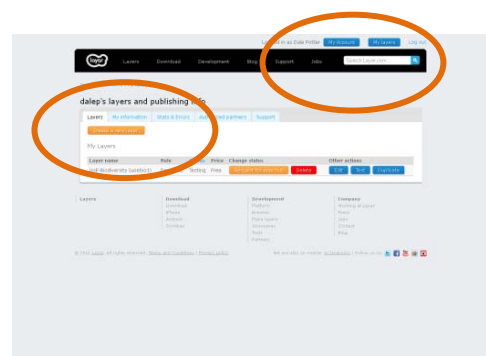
Logged in as Dale Pritter My Account My layers Log out

layar

Layers Download Development Blog Support Jobs Search Layar site...

dalep's layers and publishing info

Layers My information Stats & Errors Authorized partners Support

Create a new layer

My Layers

| Layer name | Role | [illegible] | Price | Change status | | Other actions | | |
|---|---|---|---|---|---|---|---|---|
| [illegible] Biodiversity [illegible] | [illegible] | Testing | Free | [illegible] | Delete | Edit | Test | Duplicate |

Layars

Download
Download
iPhone
Android
Symbian

Development
Platform
Browser
More layers
Showcase
Tools
Partners

Company
Working at Layar
Press
Jobs
Contact
Blog

© 2010 Layar. All rights reserved. Terms and Conditions | Privacy policy

We are also on mobile: m.layar.com | Follow us on: